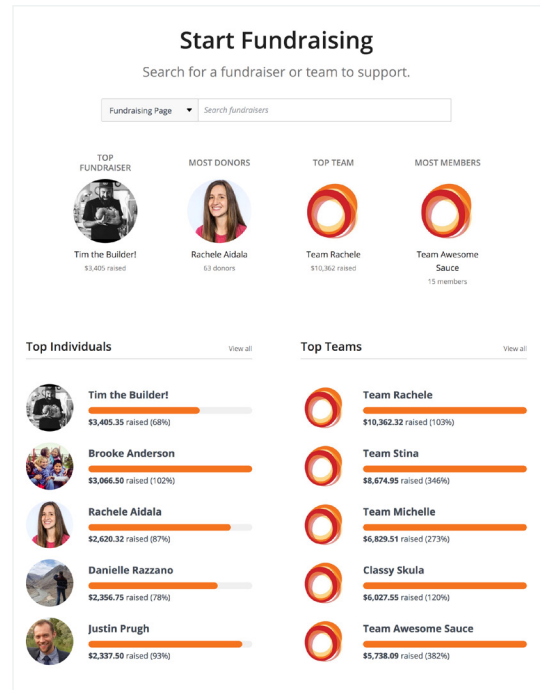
Start Fundraising

Search for a fundraiser or team to support.

Fundraising Page ▾ | Search fundraisers

TOP FUNDRAISER
Tim the Builder!
$3,405 raised

MOST DONORS
Rachele Aidala
63 donors

TOP TEAM
Team Rachele
$10,362 raised

MOST MEMBERS
Team Awesome Sauce
15 members

Top Individuals
View all

Tim the Builder!
$3,405.35 raised (68%)

Brooke Anderson
$3,066.50 raised (102%)

Rachele Aidala
$2,620.32 raised (87%)

Danielle Razzano
$2,356.75 raised (78%)

Justin Prugh
$2,337.50 raised (93%)

Top Teams
View all

Team Rachele
$10,362.32 raised (103%)

Team Stina
$8,674.95 raised (346%)

Team Michelle
$6,829.51 raised (273%)

Classy Skula
$6,027.55 raised (120%)

Team Awesome Sauce
$5,738.09 raised (382%)